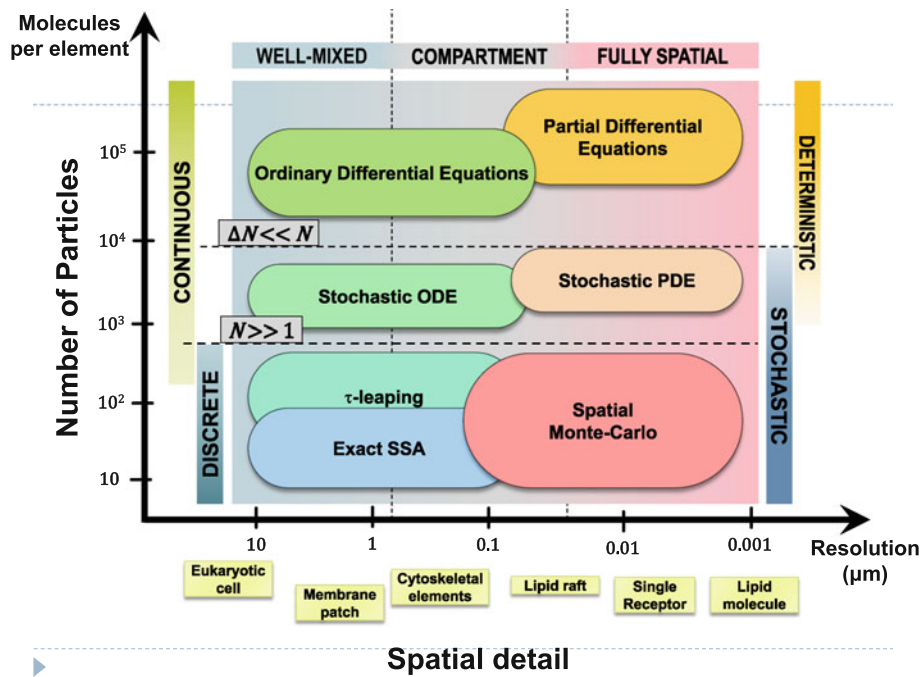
Molecules per element

Number of Particles

WELL-MIXED COMPARTMENT FULLY SPATIAL

CONTINUOUS

DISCRETE

DETERMINISTIC

STOCHASTIC

$10^5$

$10^4$

$10^3$

$10^2$

10

Partial Differential Equations

Ordinary Differential Equations

$\Delta N << N$

Stochastic ODE

Stochastic PDE

$N >> 1$

τ-leaping

Exact SSA

Spatial Monte-Carlo

10 1 0.1 0.01 0.001

Resolution (μm)

Eukaryotic cell

Membrane patch

Cytoskeletal elements

Lipid raft

Single Receptor

Lipid molecule

Spatial detail